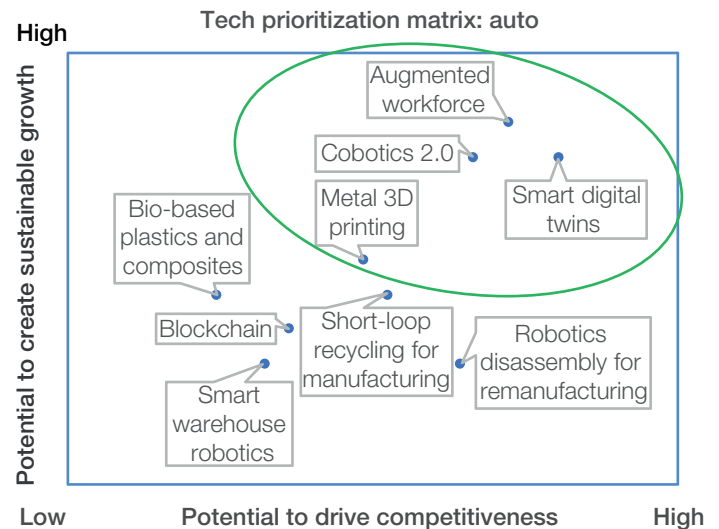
Tech prioritization matrix: auto

High

Potential to create sustainable growth

Augmented workforce

Cobotics 2.0

Smart digital twins

Metal 3D printing

Bio-based plastics and composites

Blockchain

Short-loop recycling for manufacturing

Robotics disassembly for remanufacturing

Smart warehouse robotics

Low

Potential to drive competitiveness

High